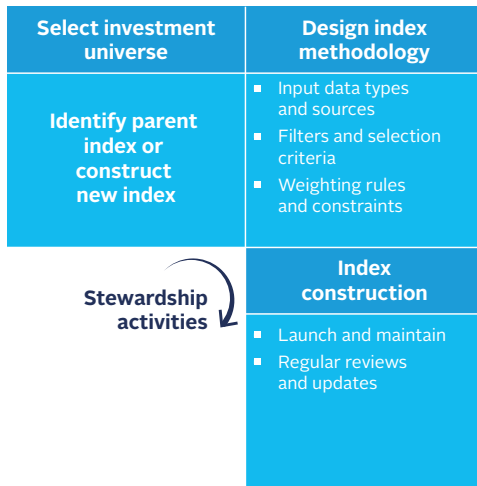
Select investment universe

Identify parent index or construct new index

Design index methodology

- Input data types and sources
- Filters and selection criteria
- Weighting rules and constraints

Stewardship activities

Index construction

- Launch and maintain
- Regular reviews and updates